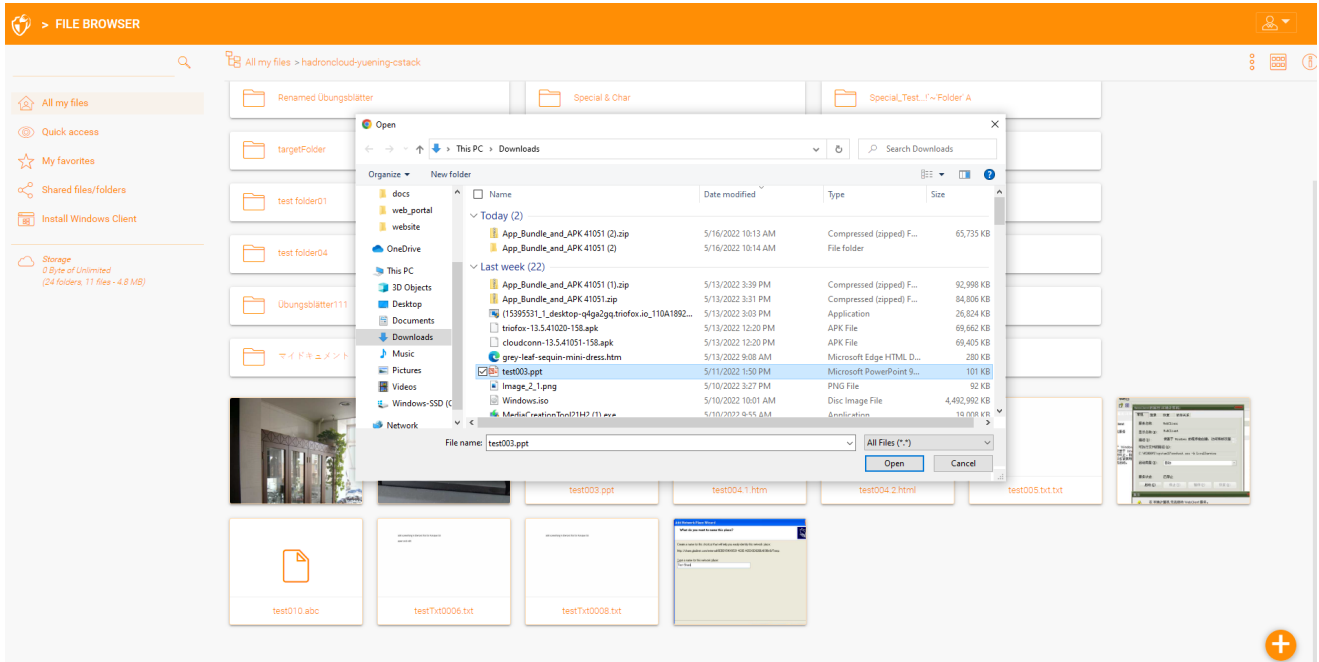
> FILE BROWSER

All my files > hadroncloud-yuening-cstack

All my files
Quick access
My favorites
Shared files/folders
Install Windows Client

Storage
0 Byte of Unlimited
(24 folders, 11 files - 4.8 MB)

Renamed Übungsblätter
Special & Char
Special_Test...!'~'Folder' A
targetFolder
test folder01
test folder04
Übungsblätter111
マイドキュメント

Open

This PC > Downloads
Search Downloads
Organize ▾ New folder

docs
web_portal
website
OneDrive
This PC
3D Objects
Desktop
Documents
Downloads
Music
Pictures
Videos
Windows-SSD (C
Network

| Name | Date modified | Type | Size |
|---|---|---|---|
| Today (2) | | | |
| App_Bundle_and_APK 41051 (2).zip | 5/16/2022 10:13 AM | Compressed (zipped) F... | 65,735 KB |
| App_Bundle_and_APK 41051 (2) | 5/16/2022 10:14 AM | File folder | |
| Last week (22) | | | |
| App_Bundle_and_APK 41051 (1).zip | 5/13/2022 3:39 PM | Compressed (zipped) F... | 92,998 KB |
| App_Bundle_and_APK 41051.zip | 5/13/2022 3:31 PM | Compressed (zipped) F... | 84,806 KB |
| (15395531_1_desktop-q4ga2gq.triofox.io_110A1892... | 5/13/2022 3:03 PM | Application | 26,824 KB |
| triofox-13.5.41020-158.apk | 5/13/2022 12:20 PM | APK File | 69,662 KB |
| cloudconn-13.5.41051-158.apk | 5/13/2022 12:20 PM | APK File | 69,405 KB |
| grey-leaf-sequin-mini-dress.htm | 5/13/2022 9:08 AM | Microsoft Edge HTML D... | 280 KB |
| test003.ppt | 5/11/2022 1:50 PM | Microsoft PowerPoint 9... | 101 KB |
| Image_2_1.png | 5/10/2022 3:27 PM | PNG File | 92 KB |
| Windows.iso | 5/10/2022 10:01 AM | Disc Image File | 4,492,992 KB |
| MediaCreationTool21H2 (1).exe | 5/10/2022 9:55 AM | Application | 19,008 KB |

File name: test003.ppt
All Files (*.*)
Open
Cancel

test003.ppt
test004.1.htm
test004.2.html
test005.txt.txt
test010.abc
testTxt0006.txt
testTxt0008.txt